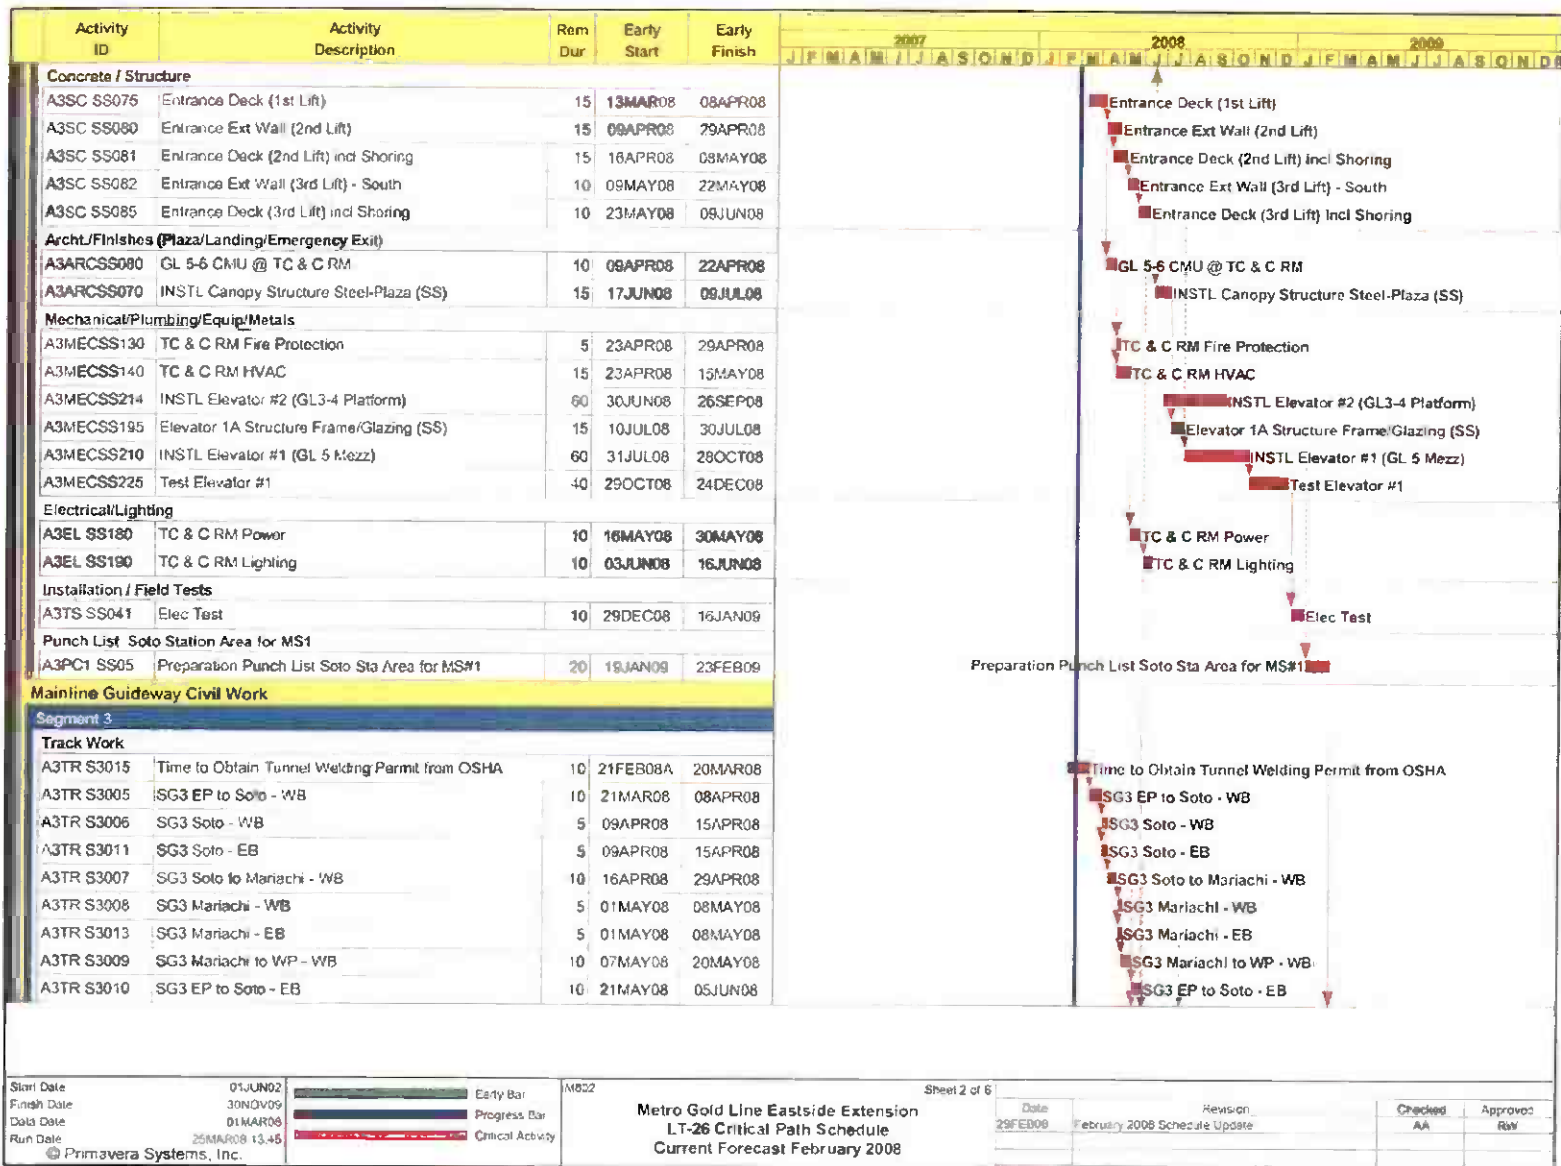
| Activity ID | Activity Description | Rem Dur | Early Start | Early Finish |
|---|---|---|---|---|
| Concrete / Structure | | | | |
| A3SC SS075 | Entrance Deck (1st Lift) | 15 | 13MAR08 | 08APR08 |
| A3SC SS080 | Entrance Ext Wall (2nd Lift) | 15 | 09APR08 | 29APR08 |
| A3SC SS081 | Entrance Deck (2nd Lift) incl Shoring | 15 | 16APR08 | 08MAY08 |
| A3SC SS082 | Entrance Ext Wall (3rd Lift) - South | 10 | 09MAY08 | 22MAY08 |
| A3SC SS085 | Entrance Deck (3rd Lift) incl Shoring | 10 | 23MAY08 | 09JUN08 |
| Archt./Finishes (Plaza/Landing/Emergency Exit) | | | | |
| A3ARCSS080 | GL 5-6 CMU @ TC & C RM | 10 | 09APR08 | 22APR08 |
| A3ARCSS070 | INSTL Canopy Structure Steel-Plaza (SS) | 15 | 17JUN08 | 09JUL08 |
| Mechanical/Plumbing/Equip/Metals | | | | |
| A3MECSS130 | TC & C RM Fire Protection | 5 | 23APR08 | 29APR08 |
| A3MECSS140 | TC & C RM HVAC | 15 | 23APR08 | 15MAY08 |
| A3MECSS214 | INSTL Elevator #2 (GL3-4 Platform) | 60 | 30JUN08 | 26SEP08 |
| A3MECSS195 | Elevator 1A Structure Frame/Glazing (SS) | 15 | 10JUL08 | 30JUL08 |
| A3MECSS210 | INSTL Elevator #1 (GL 5 Mezz) | 60 | 31JUL08 | 28OCT08 |
| A3MECSS225 | Test Elevator #1 | 40 | 29OCT08 | 24DEC08 |
| Electrical/Lighting | | | | |
| A3EL SS180 | TC & C RM Power | 10 | 16MAY08 | 30MAY08 |
| A3EL SS190 | TC & C RM Lighting | 10 | 03JUN08 | 16JUN08 |
| Installation / Field Tests | | | | |
| A3TS SS041 | Elec Test | 10 | 29DEC08 | 16JAN09 |
| Punch List Soto Station Area for MS1 | | | | |
| A3PC1 SS05 | Preparation Punch List Soto Sta Area for MS#1 | 20 | 19JAN09 | 23FEB09 |
| Mainline Guideway Civil Work | | | | |
| Segment 3 | | | | |
| Track Work | | | | |
| A3TR S3015 | Time to Obtain Tunnel Welding Permit from OSHA | 10 | 21FEB08A | 20MAR08 |
| A3TR S3005 | SG3 EP to Soto - WB | 10 | 21MAR08 | 08APR08 |
| A3TR S3006 | SG3 Soto - WB | 5 | 09APR08 | 15APR08 |
| A3TR S3011 | SG3 Soto - EB | 5 | 09APR08 | 15APR08 |
| A3TR S3007 | SG3 Soto to Mariachi - WB | 10 | 16APR08 | 29APR08 |
| A3TR S3008 | SG3 Mariachi - WB | 5 | 01MAY08 | 08MAY08 |
| A3TR S3013 | SG3 Mariachi - EB | 5 | 01MAY08 | 08MAY08 |
| A3TR S3009 | SG3 Mariachi to WP - WB | 10 | 07MAY08 | 20MAY08 |
| A3TR S3010 | SG3 EP to Soto - EB | 10 | 21MAY08 | 05JUN08 |

2007 2008 2009
J F M A M J J A S O N D J F M A M J J A S O N D J F M A M J J A S O N D

Entrance Deck (1st Lift)
Entrance Ext Wall (2nd Lift)
Entrance Deck (2nd Lift) incl Shoring
Entrance Ext Wall (3rd Lift) - South
Entrance Deck (3rd Lift) Incl Shoring
GL 5-6 CMU @ TC & C RM
INSTL Canopy Structure Steel-Plaza (SS)
TC & C RM Fire Protection
TC & C RM HVAC
INSTL Elevator #2 (GL3-4 Platform)
Elevator 1A Structure Frame/Glazing (SS)
INSTL Elevator #1 (GL 5 Mezz)
Test Elevator #1
TC & C RM Power
TC & C RM Lighting
Elec Test
Preparation Punch List Soto Sta Area for MS#1
Time to Obtain Tunnel Welding Permit from OSHA
SG3 EP to Soto - WB
SG3 Soto - WB
SG3 Soto - EB
SG3 Soto to Mariachi - WB
SG3 Mariachi - WB
SG3 Mariachi - EB
SG3 Mariachi to WP - WB
SG3 EP to Soto - EB

Start Date 01JUN02
Finish Date 30NOV09
Data Date 01MAR08
Run Date 25MAR08 13:45
© Primavera Systems, Inc.

Early Bar
Progress Bar
Critical Activity

M822
Sheet 2 of 6
Metro Gold Line Eastside Extension
LT-26 Critical Path Schedule
Current Forecast February 2008

| Date | Revision | Checked | Approved |
|---|---|---|---|
| 29FEB08 | February 2008 Schedule Update | AA | RW |